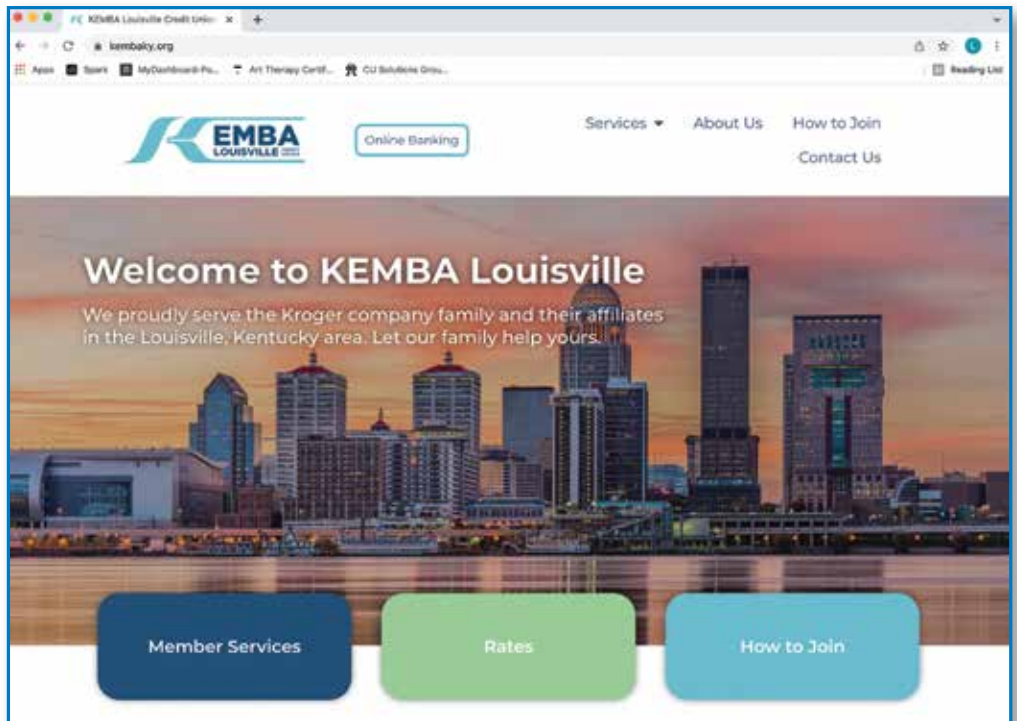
KEMBA Louisville Credit Unio ×
kembaky.org
Apps Spark MyDashboard-Po... Art Therapy Certif... CU Solutions Grou... Reading List

KEMBA LOUISVILLE

Online Banking

Services About Us How to Join
Contact Us

Welcome to KEMBA Louisville

We proudly serve the Kroger company family and their affiliates in the Louisville, Kentucky area. Let our family help yours.

Member Services

Rates

How to Join